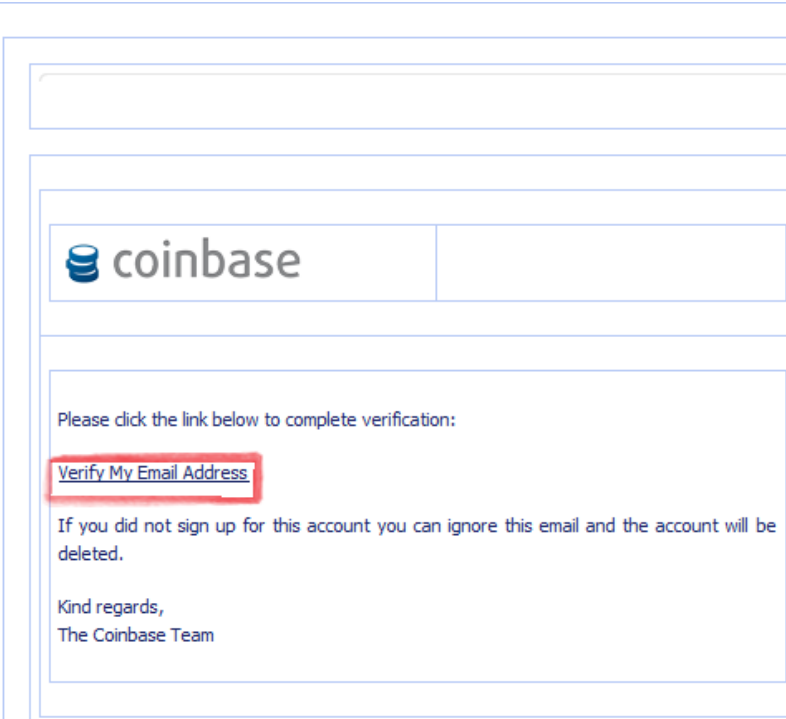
coinbase

Please click the link below to complete verification:

Verify My Email Address

If you did not sign up for this account you can ignore this email and the account will be deleted.

Kind regards,
The Coinbase Team